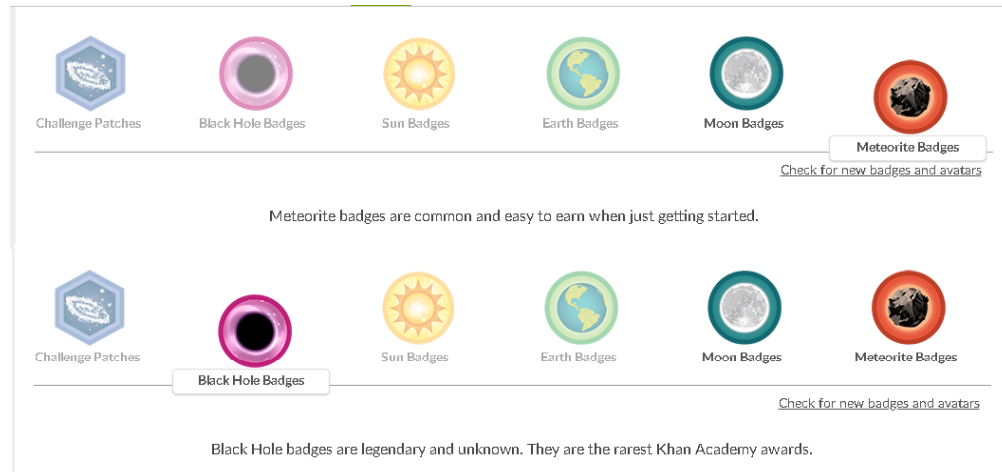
Challenge Patches Black Hole Badges Sun Badges Earth Badges Moon Badges Meteorite Badges

Check for new badges and avatars

Meteorite badges are common and easy to earn when just getting started.

Challenge Patches Black Hole Badges Sun Badges Earth Badges Moon Badges Meteorite Badges

Check for new badges and avatars

Black Hole badges are legendary and unknown. They are the rarest Khan Academy awards.